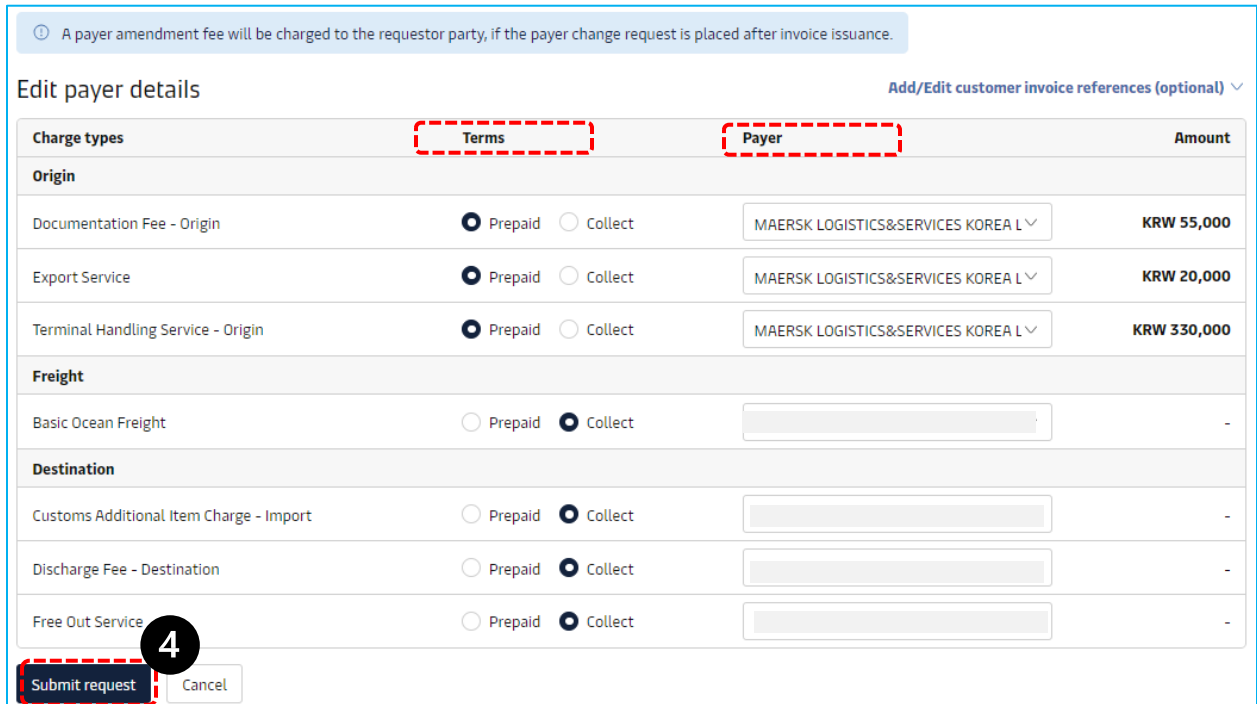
ⓘ A payer amendment fee will be charged to the requestor party, if the payer change request is placed after invoice issuance.

Edit payer details

Add/Edit customer invoice references (optional)

| Charge types | Terms | Payer | Amount |
|---|---|---|---|
| Origin | | | |
| Documentation Fee - Origin | Prepaid Collect | MAERSK LOGISTICS&SERVICES KOREA L | KRW 55,000 |
| Export Service | Prepaid Collect | MAERSK LOGISTICS&SERVICES KOREA L | KRW 20,000 |
| Terminal Handling Service - Origin | Prepaid Collect | MAERSK LOGISTICS&SERVICES KOREA L | KRW 330,000 |
| Freight | | | |
| Basic Ocean Freight | Prepaid Collect | | - |
| Destination | | | |
| Customs Additional Item Charge - Import | Prepaid Collect | | - |
| Discharge Fee - Destination | Prepaid Collect | | - |
| Free Out Service | Prepaid Collect | | - |

4

Submit request Cancel